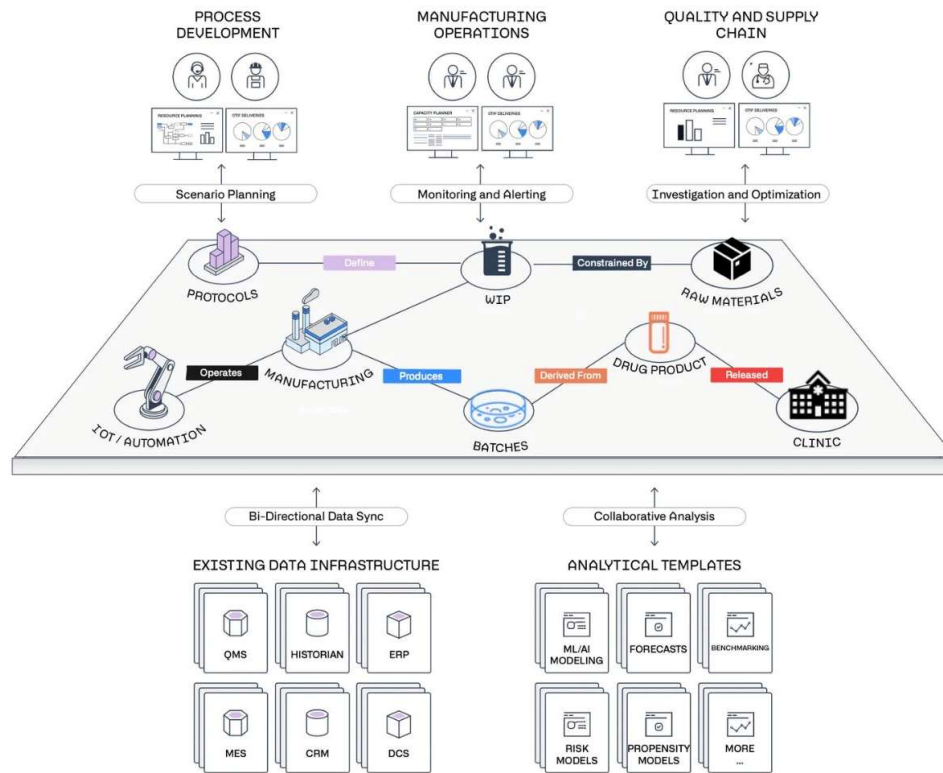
PROCESS DEVELOPMENT

MANUFACTURING OPERATIONS

QUALITY AND SUPPLY CHAIN

RESOURCE PLANNING

OTIF DELIVERIES

CAPACITY PLANNER

OTIF DELIVERIES

RESOURCE PLANNING

OTIF DELIVERIES

Scenario Planning

Monitoring and Alerting

Investigation and Optimization

PROTOCOLS

Define

WIP

Constrained By

RAW MATERIALS

Operates

MANUFACTURING

Produces

Derived From

DRUG PRODUCT

Released

IOT / AUTOMATION

BATCHES

CLINIC

Bi-Directional Data Sync

Collaborative Analysis

EXISTING DATA INFRASTRUCTURE

ANALYTICAL TEMPLATES

QMS

HISTORIAN

ERP

ML/AI MODELING

FORECASTS

BENCHMARKING

MES

CRM

DCS

RISK MODELS

PROPENSITY MODELS

MORE ...